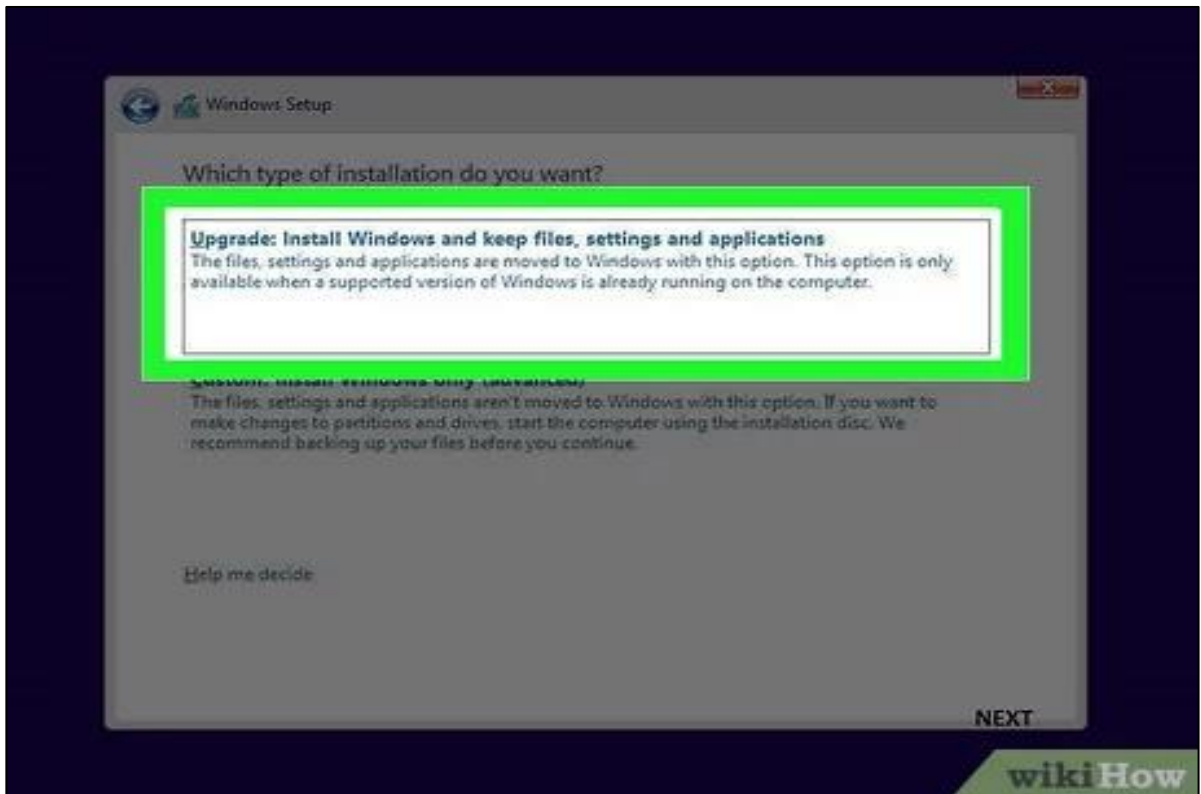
Windows Setup

Which type of installation do you want?

Upgrade: Install Windows and keep files, settings and applications
The files, settings and applications are moved to Windows with this option. This option is only available when a supported version of Windows is already running on the computer.

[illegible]
The files, settings and applications aren't moved to Windows with this option. If you want to make changes to partitions and drives, start the computer using the installation disc. We recommend backing up your files before you continue.

Help me decide

NEXT

wikiHow